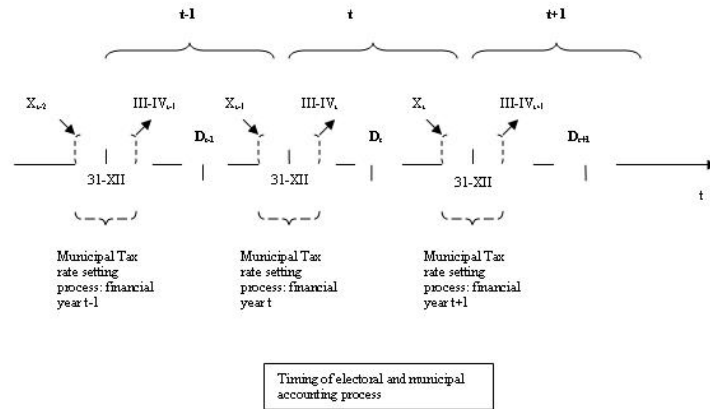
t-1

t

t+1

$X_{t-2}$

$III\text{-}IV_{t-1}$

$D_{t-1}$

$X_{t-1}$

$III\text{-}IV_{t}$

$D_{t}$

$X_{t}$

$III\text{-}IV_{t+1}$

$D_{t+1}$

31-XII

31-XII

31-XII

t

Municipal Tax rate setting process: financial year t-1

Municipal Tax rate setting process: financial year t

Municipal Tax rate setting process: financial year t+1

Timing of electoral and municipal accounting process